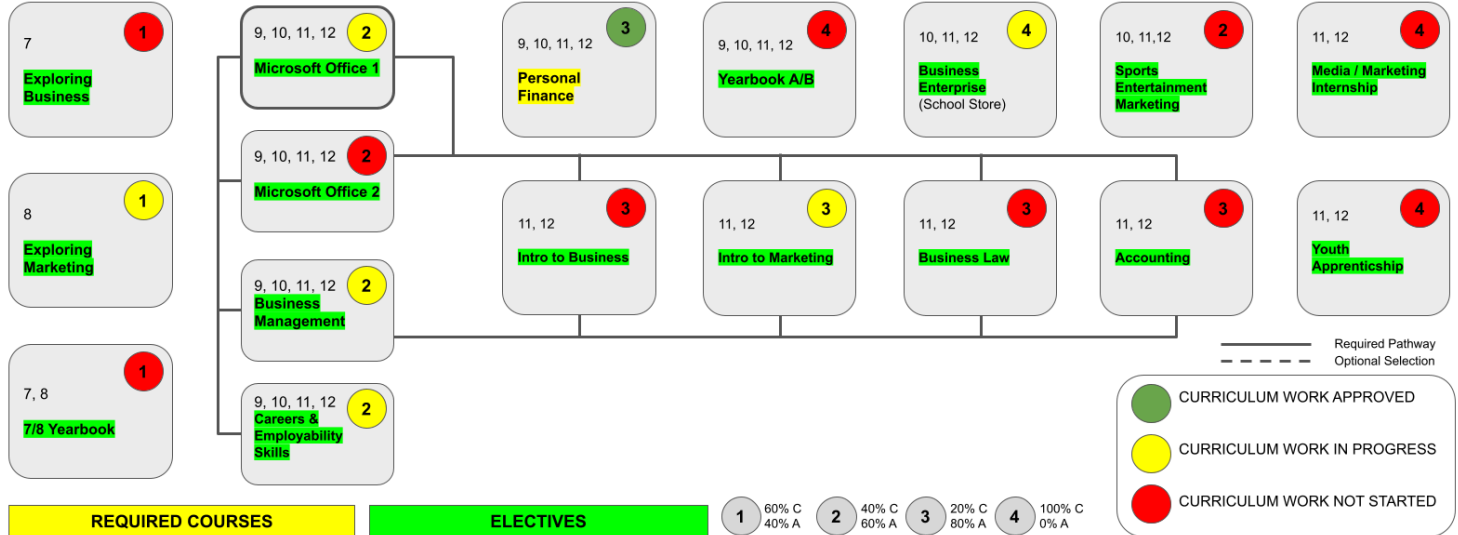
7
1
Exploring Business

8
1
Exploring Marketing

7, 8
1
7/8 Yearbook

9, 10, 11, 12
2
Microsoft Office 1

9, 10, 11, 12
2
Microsoft Office 2

9, 10, 11, 12
2
Business Management

9, 10, 11, 12
2
Careers & Employability Skills

9, 10, 11, 12
3
Personal Finance

9, 10, 11, 12
4
Yearbook A/B

10, 11, 12
4
Business Enterprise
(School Store)

10, 11,12
2
Sports Entertainment Marketing

11, 12
4
Media / Marketing Internship

11, 12
3
Intro to Business

11, 12
3
Intro to Marketing

11, 12
3
Business Law

11, 12
3
Accounting

11, 12
4
Youth Apprenticship

Required Pathway
Optional Selection

CURRICULUM WORK APPROVED
CURRICULUM WORK IN PROGRESS
CURRICULUM WORK NOT STARTED

REQUIRED COURSES
ELECTIVES

1 60% C 40% A
2 40% C 60% A
3 20% C 80% A
4 100% C 0% A